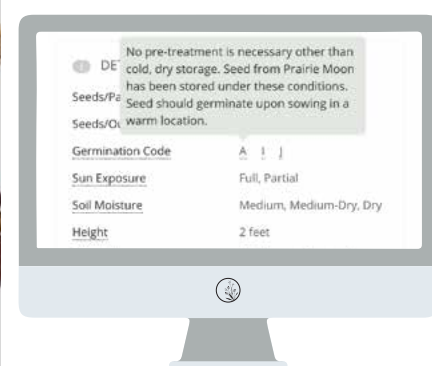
DE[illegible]

Seeds/Pa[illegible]

Seeds/O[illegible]

No pre-treatment is necessary other than cold, dry storage. Seed from Prairie Moon has been stored under these conditions. Seed should germinate upon sowing in a warm location.

| | |
|---|---|
| Germination Code | A I J |
| Sun Exposure | Full, Partial |
| Soil Moisture | Medium, Medium-Dry, Dry |
| Height | 2 feet |